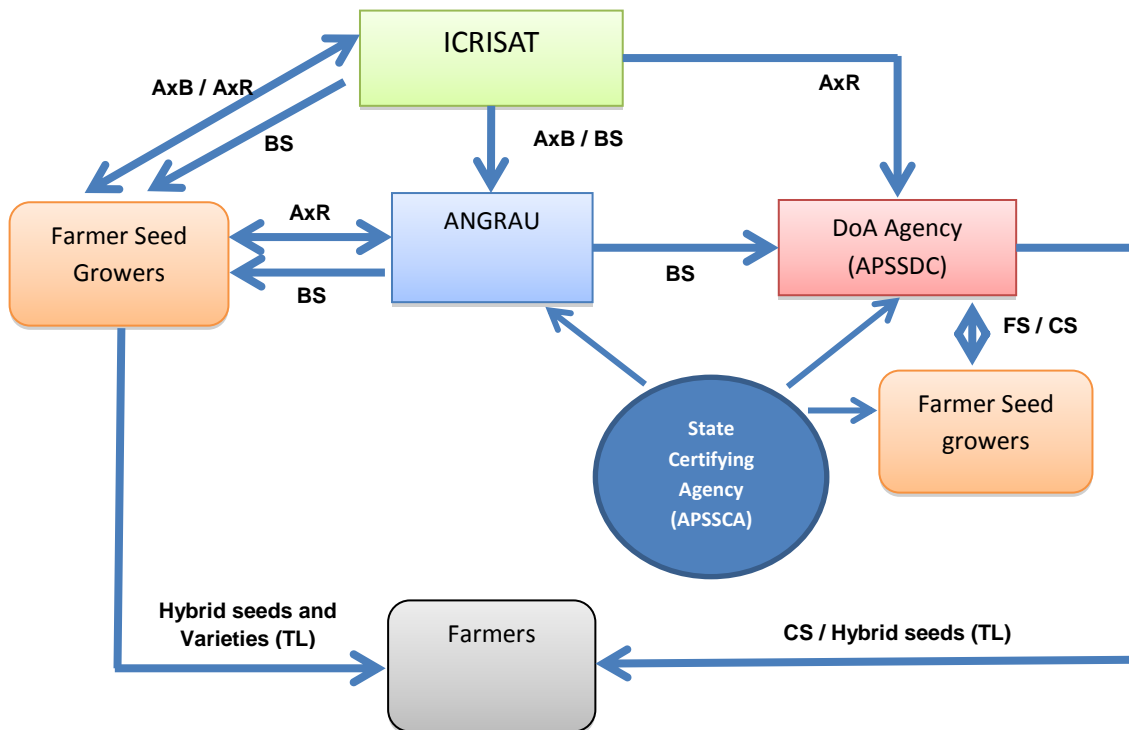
ICRISAT

AxB / AxR

BS

AxR

AxB / BS

Farmer Seed Growers

AxR

BS

ANGRAU

BS

DoA Agency (APSSDC)

FS / CS

State Certifying Agency (APSSCA)

Farmer Seed growers

Hybrid seeds and Varieties (TL)

Farmers

CS / Hybrid seeds (TL)